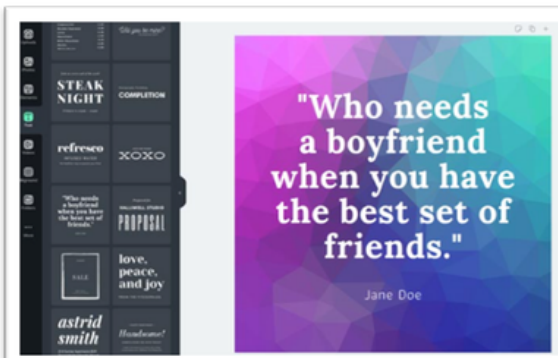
STEAK NIGHT

COMPLETION

refresco

XOXO

"Who needs a boyfriend when you have the best set of friends."

PROPOSAL

SALE

love, peace, and joy

astrid smith

"Who needs a boyfriend when you have the best set of friends."

Jane Doe